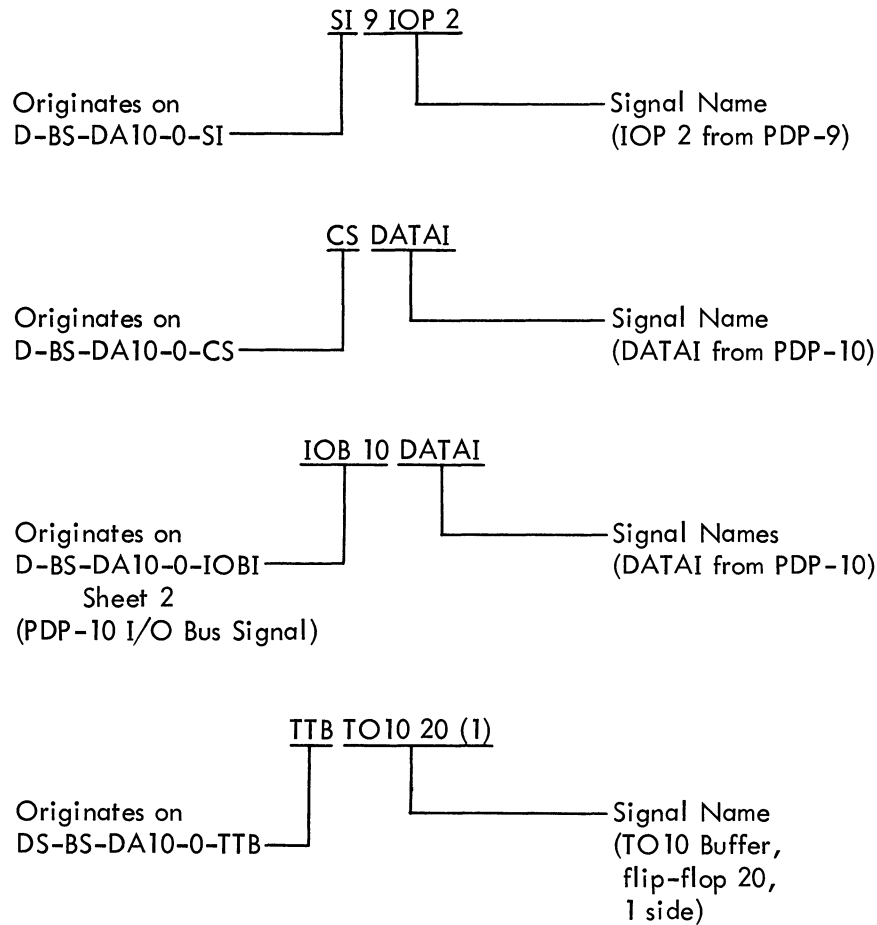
SI 9 IOP 2

Originates on D-BS-DA10-0-SI

Signal Name (IOP 2 from PDP-9)

CS DATAI

Originates on D-BS-DA10-0-CS

Signal Name (DATAI from PDP-10)

IOB 10 DATAI

Originates on D-BS-DA10-0-IOBI Sheet 2 (PDP-10 I/O Bus Signal)

Signal Names (DATAI from PDP-10)

TTB TO10 20 (1)

Originates on DS-BS-DA10-0-TTB

Signal Name (TO10 Buffer, flip-flop 20, 1 side)